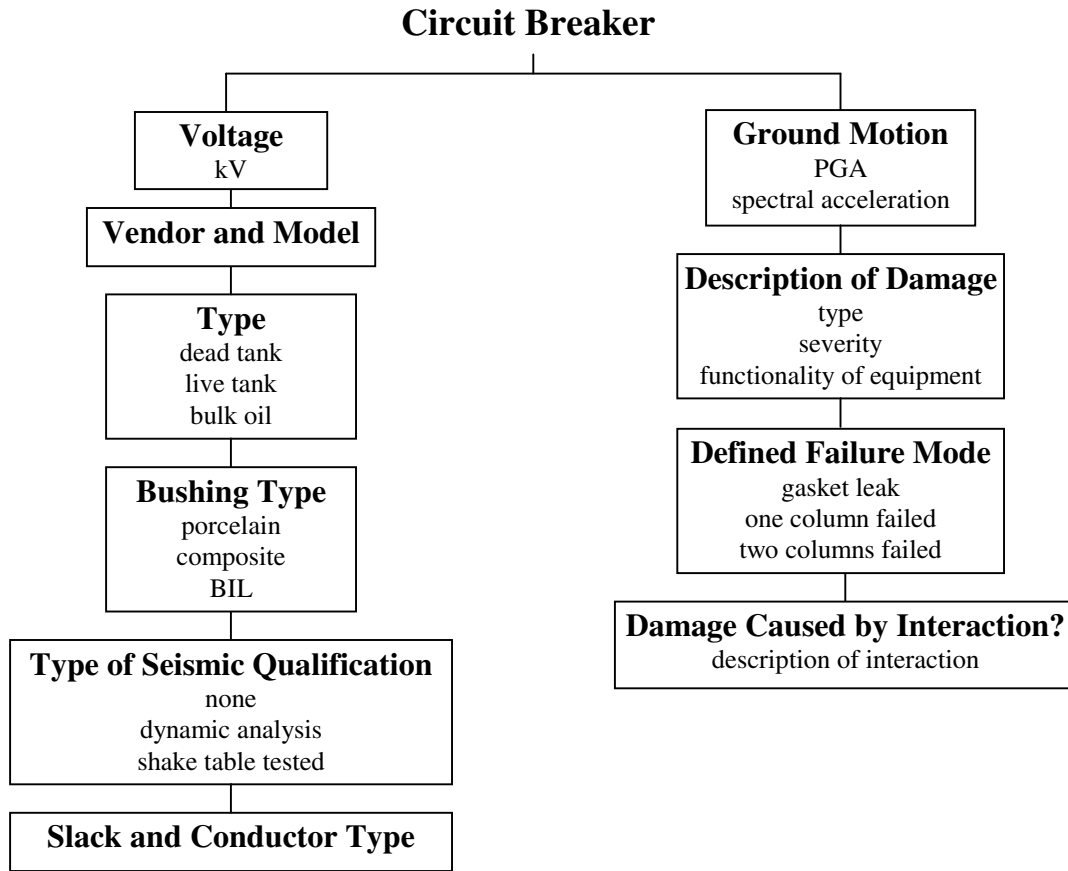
Circuit Breaker

Voltage
kV

Vendor and Model

Type
dead tank
live tank
bulk oil

Bushing Type
porcelain
composite
BIL

Type of Seismic Qualification
none
dynamic analysis
shake table tested

Slack and Conductor Type

Ground Motion
PGA
spectral acceleration

Description of Damage
type
severity
functionality of equipment

Defined Failure Mode
gasket leak
one column failed
two columns failed

Damage Caused by Interaction?
description of interaction